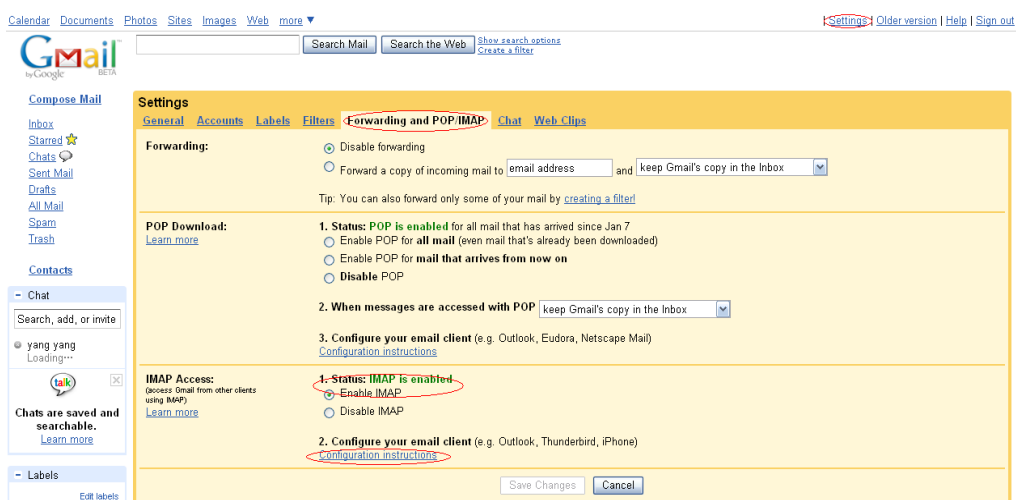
Calendar Documents Photos Sites Images Web more ▼

Settings | Older version | Help | Sign out

Gmail by Google BETA

Search Mail Search the Web Show search options Create a filter

Compose Mail

Inbox
Starred
Chats
Sent Mail
Drafts
All Mail
Spam
Trash

Contacts

Chat

Search, add, or invite

yang yang
Loading...

talk

Chats are saved and searchable.
Learn more

Labels

Edit labels

Settings

General Accounts Labels Filters Forwarding and POP/IMAP Chat Web Clips

Forwarding:

Disable forwarding

Forward a copy of incoming mail to email address and keep Gmail's copy in the Inbox

Tip: You can also forward only some of your mail by creating a filter!

POP Download:
Learn more

1. Status: POP is enabled for all mail that has arrived since Jan 7

Enable POP for all mail (even mail that's already been downloaded)

Enable POP for mail that arrives from now on

Disable POP

2. When messages are accessed with POP keep Gmail's copy in the Inbox

3. Configure your email client (e.g. Outlook, Eudora, Netscape Mail)
Configuration instructions

IMAP Access:
(access Gmail from other clients using IMAP)
Learn more

1. Status: IMAP is enabled

Enable IMAP

Disable IMAP

2. Configure your email client (e.g. Outlook, Thunderbird, iPhone)
Configuration instructions

Save Changes Cancel